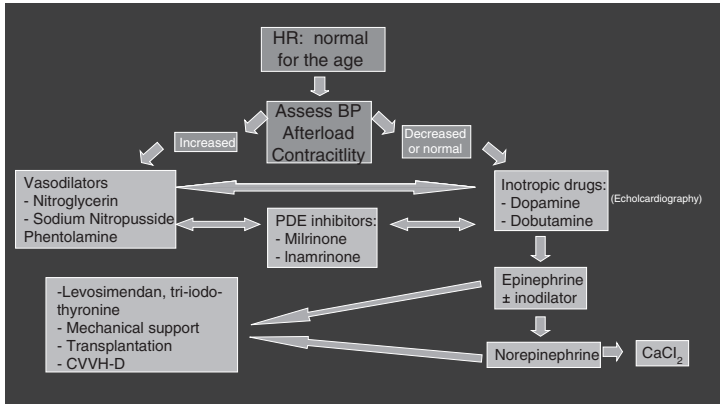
HR: normal for the age

Assess BP
Afterload
Contractility

Increased

Decreased or normal

Vasodilators
- Nitroglycerin
- Sodium Nitropusside
Phentolamine

PDE inhibitors:
- Milrinone
- Inamrinone

Inotropic drugs:
- Dopamine
- Dobutamine

(Echolcardiography)

Epinephrine
± inodilator

-Levosimendan, tri-iodo-thyronine
- Mechanical support
- Transplantation
- CVVH-D

Norepinephrine

$CaCl_2$